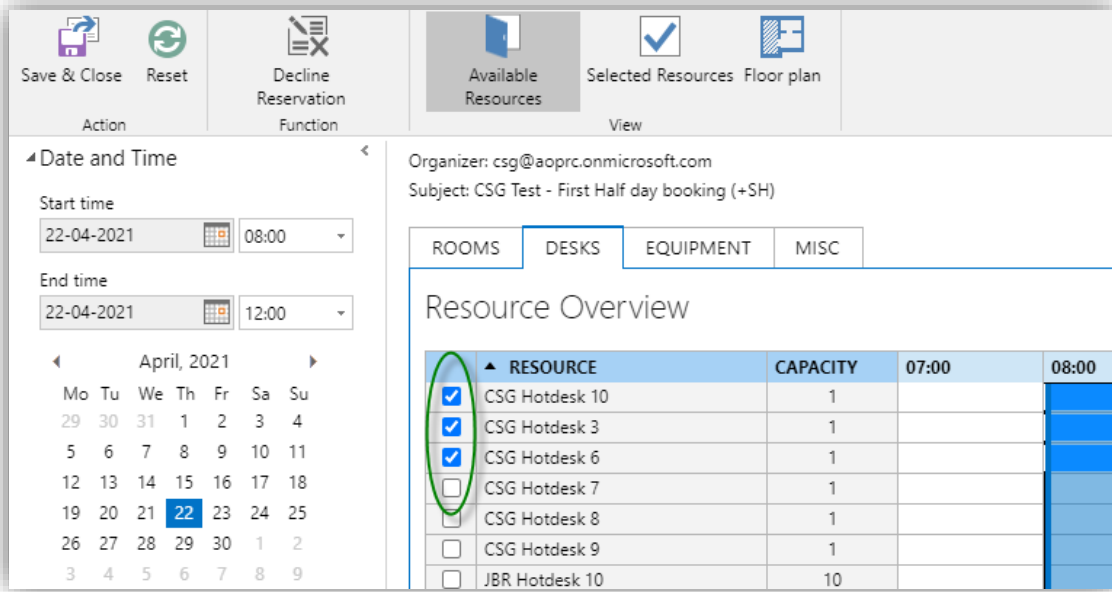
Save & Close Reset
Action

Decline Reservation
Function

Available Resources Selected Resources Floor plan
View

Date and Time

Start time
22-04-2021 08:00

End time
22-04-2021 12:00

April, 2021

| Mo | Tu | We | Th | Fr | Sa | Su |
|---|---|---|---|---|---|---|
| 29 | 30 | 31 | 1 | 2 | 3 | 4 |
| 5 | 6 | 7 | 8 | 9 | 10 | 11 |
| 12 | 13 | 14 | 15 | 16 | 17 | 18 |
| 19 | 20 | 21 | 22 | 23 | 24 | 25 |
| 26 | 27 | 28 | 29 | 30 | 1 | 2 |
| 3 | 4 | 5 | 6 | 7 | 8 | 9 |

Organizer: csg@aoprc.onmicrosoft.com
Subject: CSG Test - First Half day booking (+SH)

ROOMS DESKS EQUIPMENT MISC

Resource Overview

| | RESOURCE | CAPACITY | 07:00 | 08:00 |
|---|---|---|---|---|
| ☑ | CSG Hotdesk 10 | 1 | | |
| ☑ | CSG Hotdesk 3 | 1 | | |
| ☑ | CSG Hotdesk 6 | 1 | | |
| ☐ | CSG Hotdesk 7 | 1 | | |
| ☐ | CSG Hotdesk 8 | 1 | | |
| ☐ | CSG Hotdesk 9 | 1 | | |
| ☐ | JBR Hotdesk 10 | 10 | | |